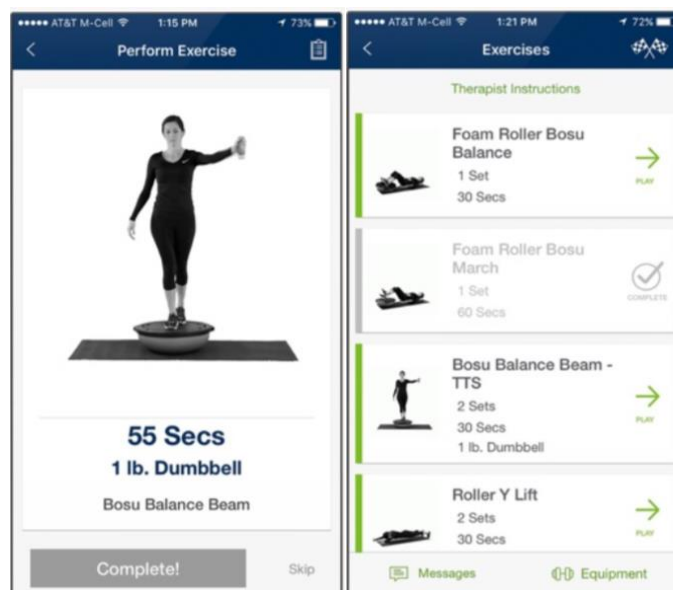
AT&T M-Cell 1:15 PM 73%

Perform Exercise

55 Secs
1 lb. Dumbbell
Bosu Balance Beam

Complete!
Skip

AT&T M-Cell 1:21 PM 72%

Exercises

Therapist Instructions

Foam Roller Bosu Balance
1 Set
30 Secs
PLAY

Foam Roller Bosu March
1 Set
60 Secs
COMPLETE

Bosu Balance Beam - TTS
2 Sets
30 Secs
1 lb. Dumbbell
PLAY

Roller Y Lift
2 Sets
30 Secs
PLAY

Messages
Equipment